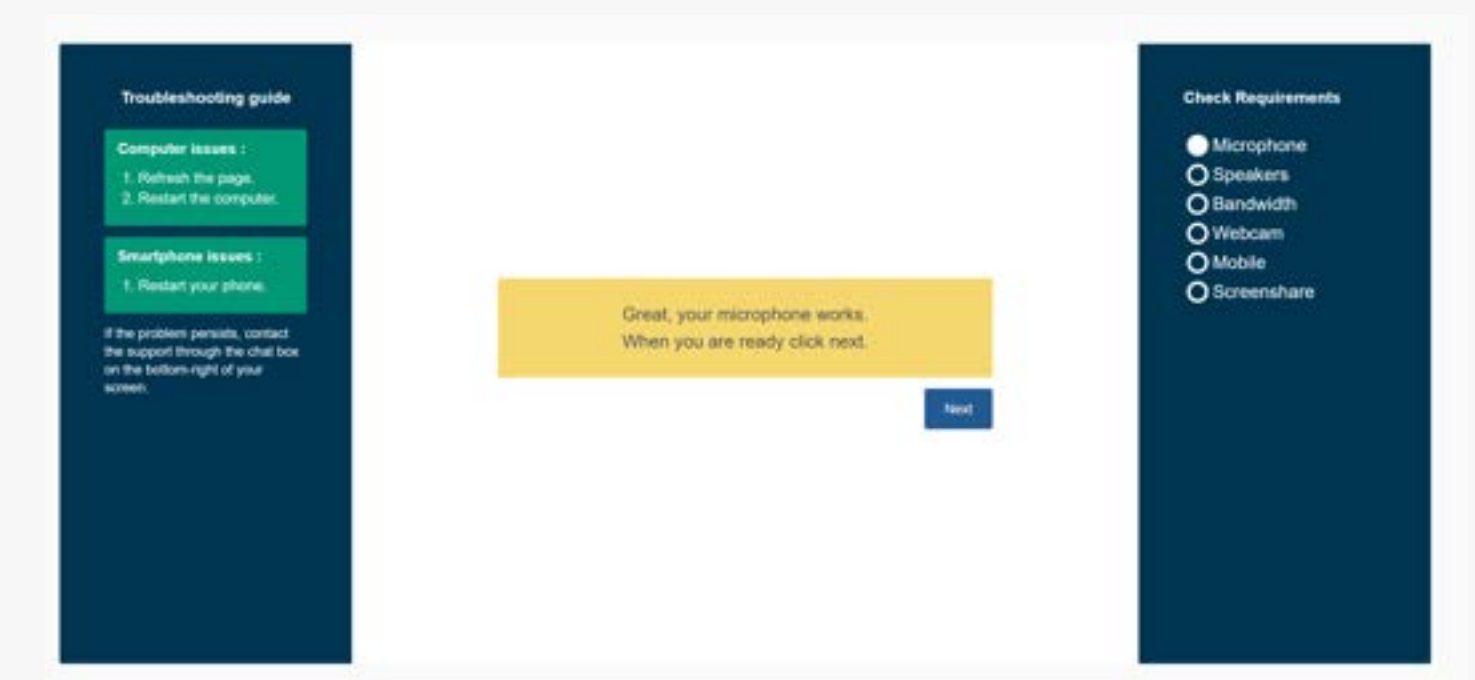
Troubleshooting guide

Computer issues :

1. Refresh the page.
2. Restart the computer.

Smartphone issues :

1. Restart your phone.

If the problem persists, contact the support through the chat box on the bottom-right of your screen.

Great, your microphone works.
When you are ready click next.

Next

Check Requirements

Microphone
Speakers
Bandwidth
Webcam
Mobile
Screenshare